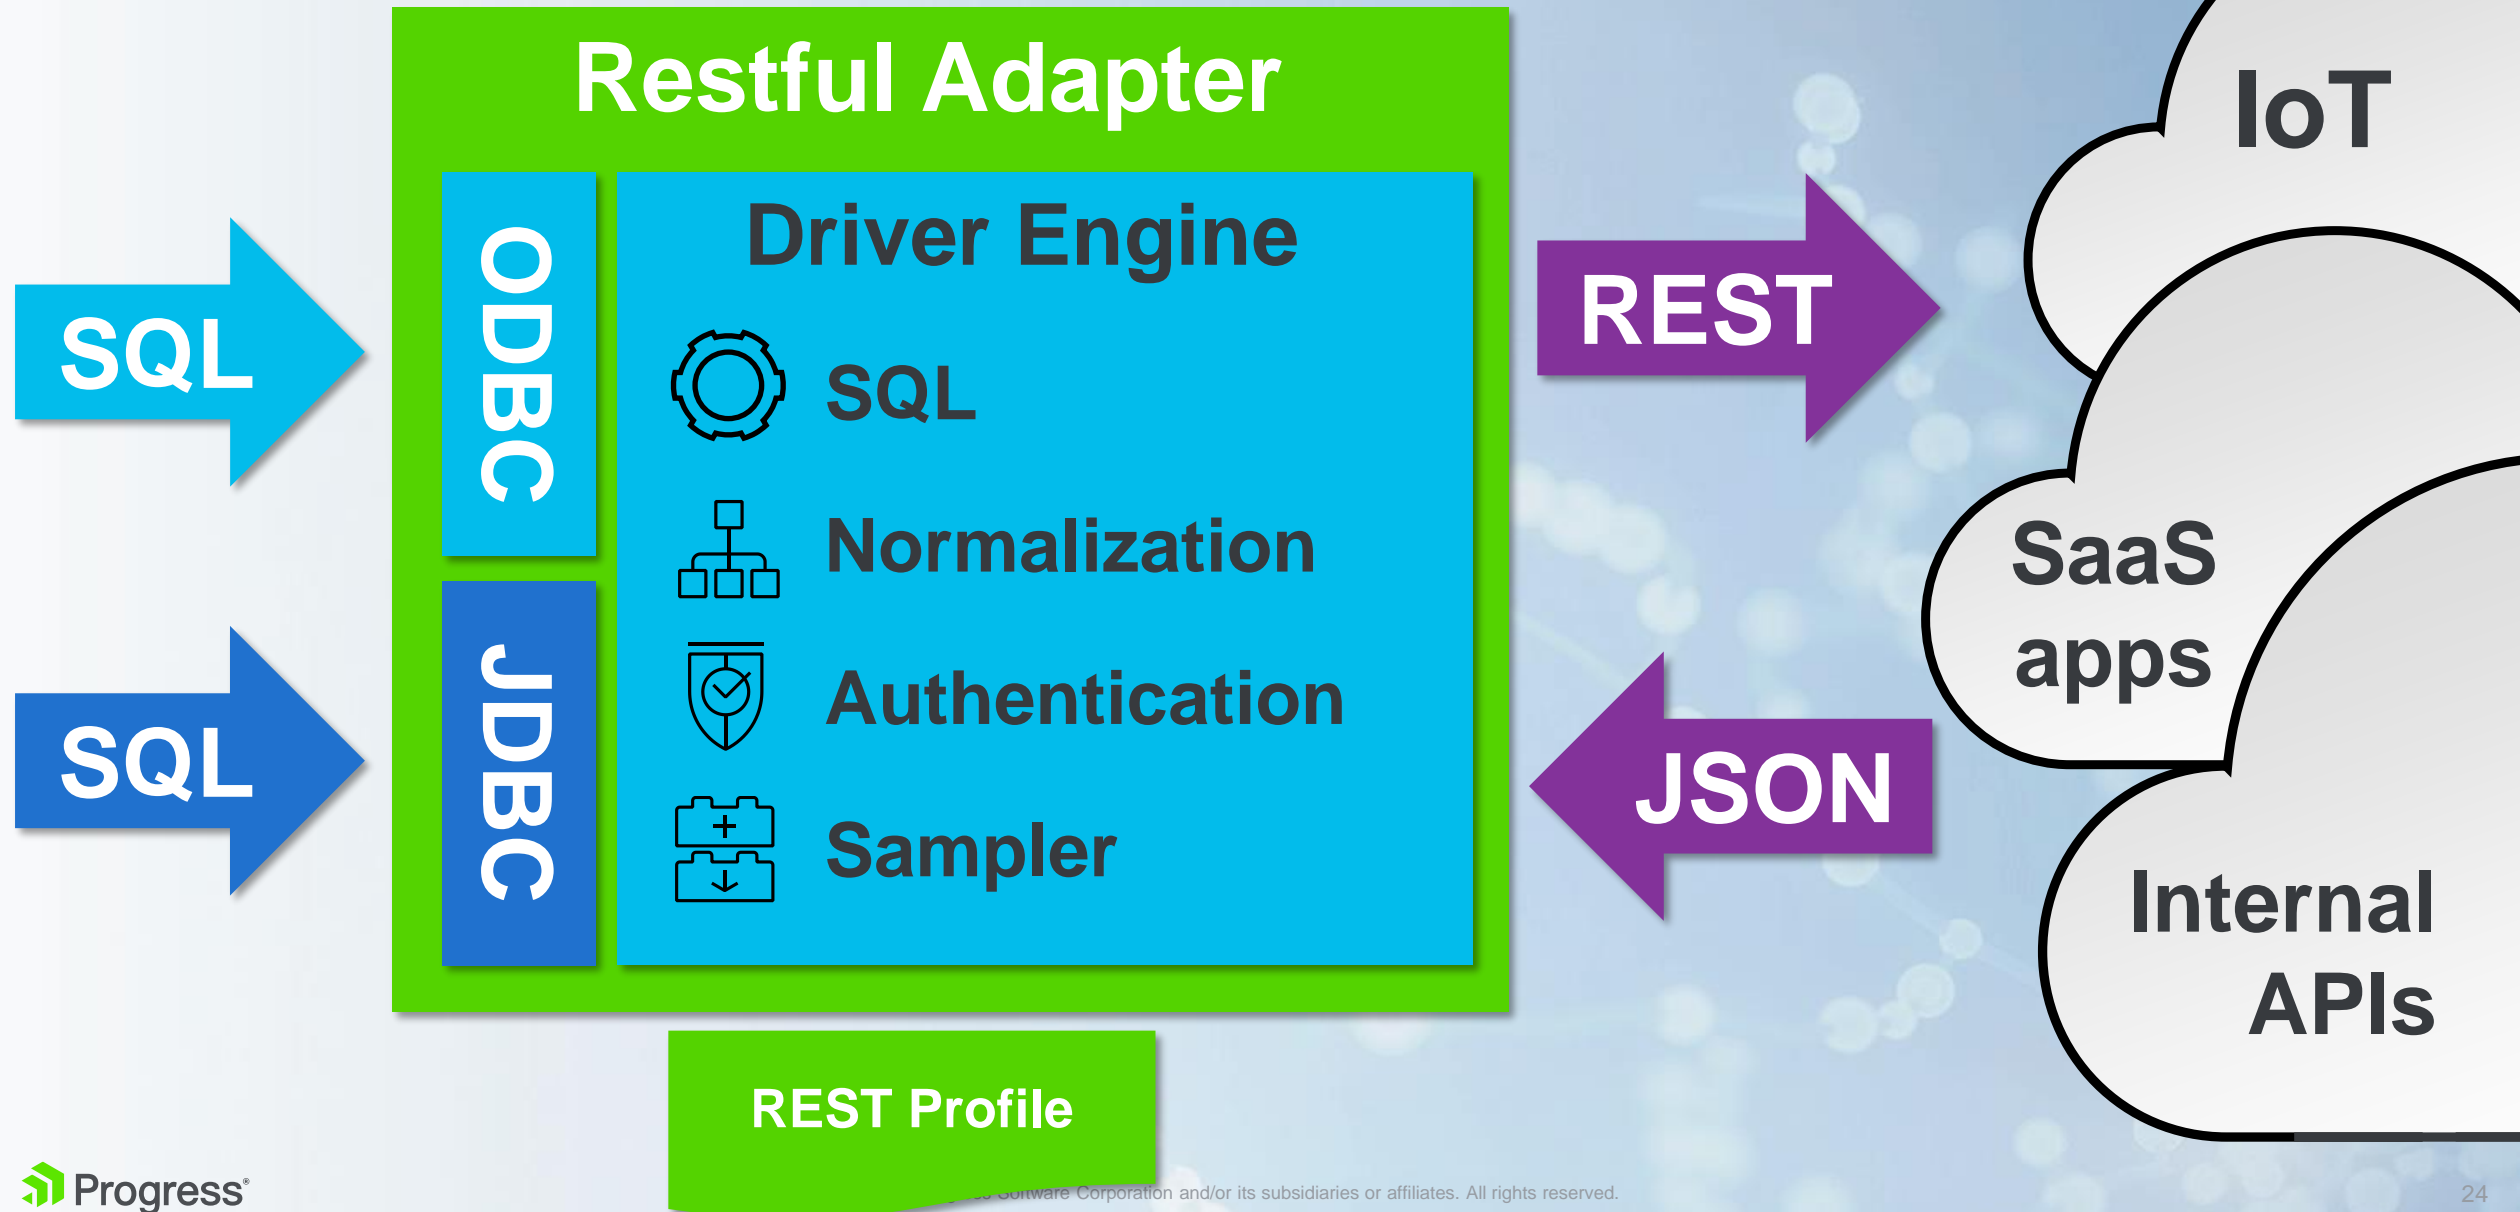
Restful Adapter

SQL

SQL

ODBC

JDBC

Driver Engine

SQL

Normalization

Authentication

Sampler

REST

JSON

IoT

SaaS apps

Internal APIs

REST Profile

Progress®

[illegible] Software Corporation and/or its subsidiaries or affiliates. All rights reserved.

24